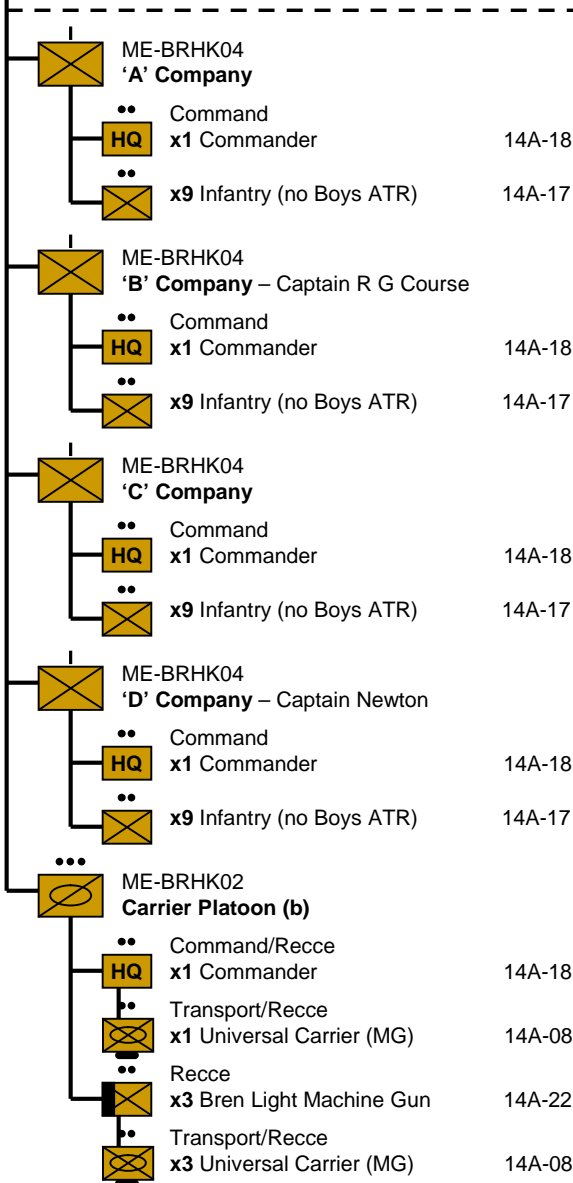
ME-BRHK04
**'A' Company**

HQ
Command
**x1** Commander 14A-18

**x9** Infantry (no Boys ATR) 14A-17

ME-BRHK04
**'B' Company** – Captain R G Course

HQ
Command
**x1** Commander 14A-18

**x9** Infantry (no Boys ATR) 14A-17

ME-BRHK04
**'C' Company**

HQ
Command
**x1** Commander 14A-18

**x9** Infantry (no Boys ATR) 14A-17

ME-BRHK04
**'D' Company** – Captain Newton

HQ
Command
**x1** Commander 14A-18

**x9** Infantry (no Boys ATR) 14A-17

ME-BRHK02
**Carrier Platoon (b)**

HQ
Command/Recce
**x1** Commander 14A-18

Transport/Recce
**x1** Universal Carrier (MG) 14A-08

Recce
**x3** Bren Light Machine Gun 14A-22

Transport/Recce
**x3** Universal Carrier (MG) 14A-08